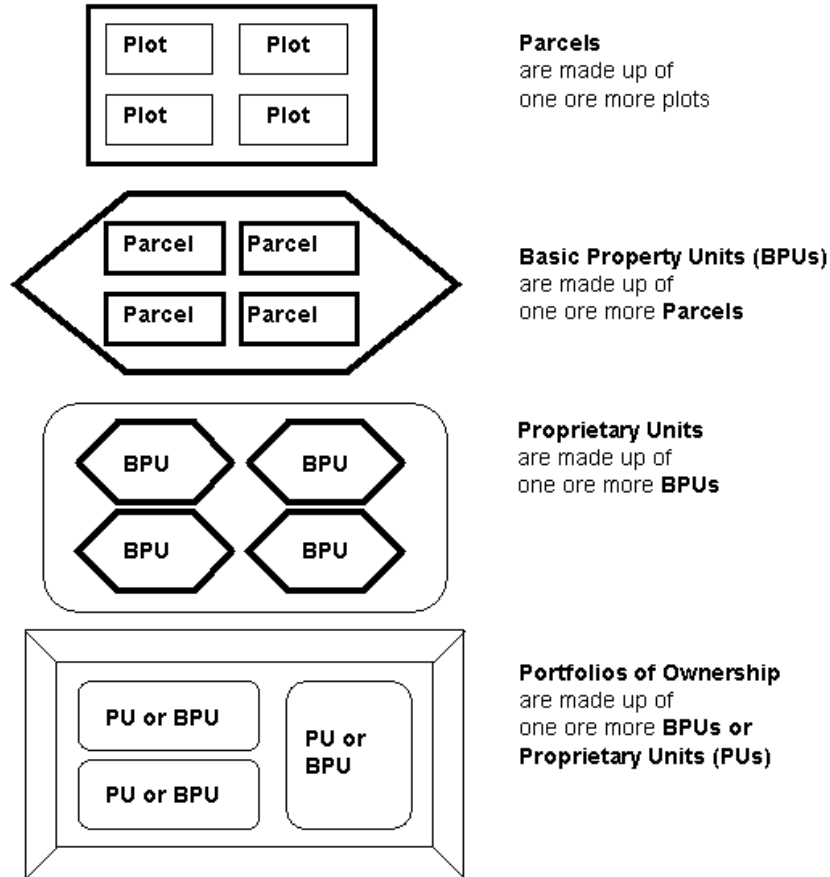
Plot Plot
Plot Plot

**Parcels**
are made up of
one ore more plots

Parcel Parcel
Parcel Parcel

**Basic Property Units (BPUs)**
are made up of
one ore more **Parcels**

BPU BPU
BPU BPU

**Proprietary Units**
are made up of
one ore more **BPUs**

PU or BPU
PU or BPU
PU or BPU

**Portfolios of Ownership**
are made up of
one ore more **BPUs or Proprietary Units (PUs)**